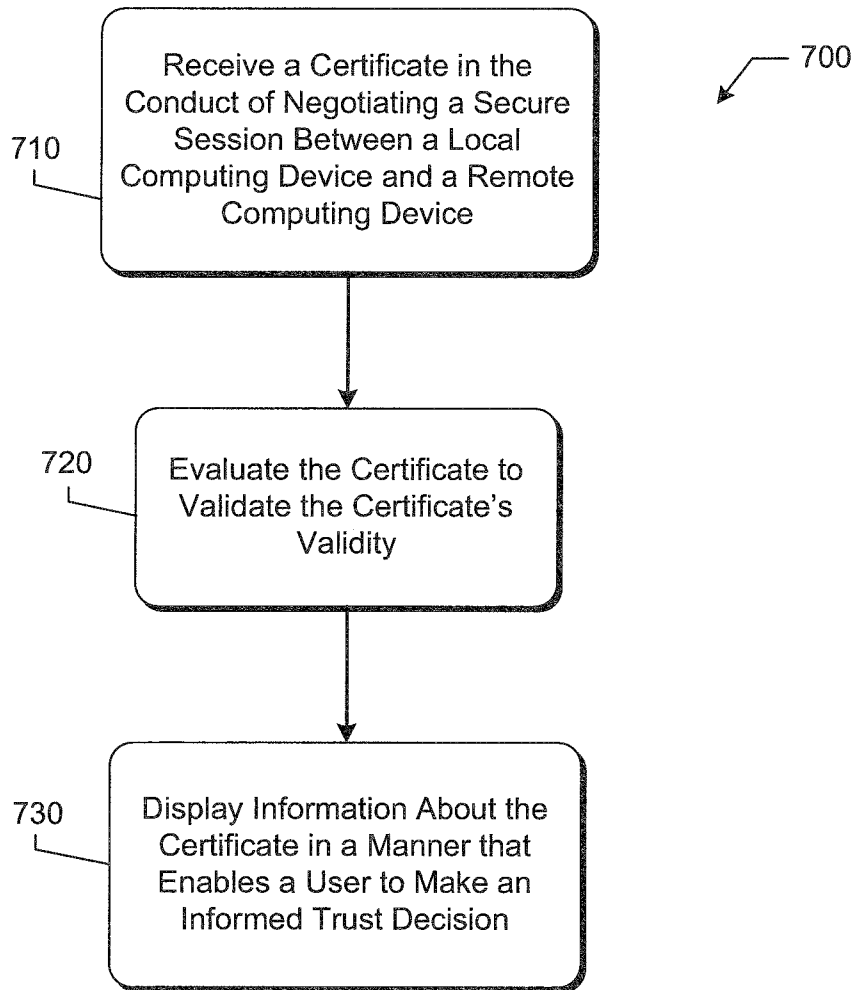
700

710

Receive a Certificate in the Conduct of Negotiating a Secure Session Between a Local Computing Device and a Remote Computing Device

720

Evaluate the Certificate to Validate the Certificate's Validity

730

Display Information About the Certificate in a Manner that Enables a User to Make an Informed Trust Decision